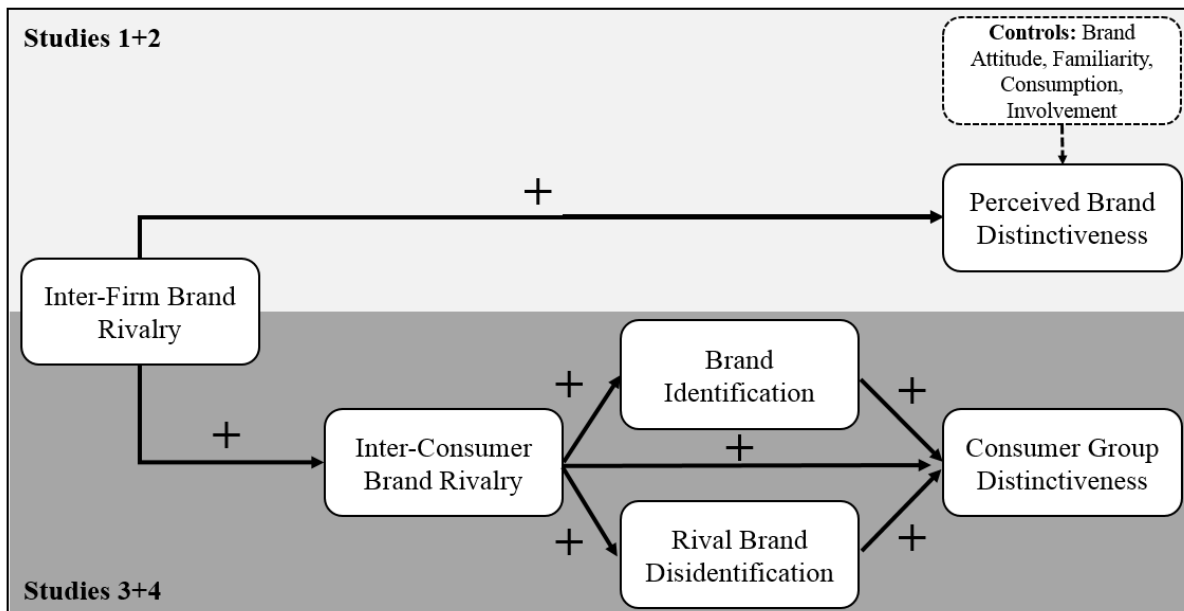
Studies 1+2

Controls: Brand Attitude, Familiarity, Consumption, Involvement

+

Perceived Brand Distinctiveness

Inter-Firm Brand Rivalry

+

Brand Identification

+

+

Inter-Consumer Brand Rivalry

+

Consumer Group Distinctiveness

+

Rival Brand Disidentification

+

Studies 3+4